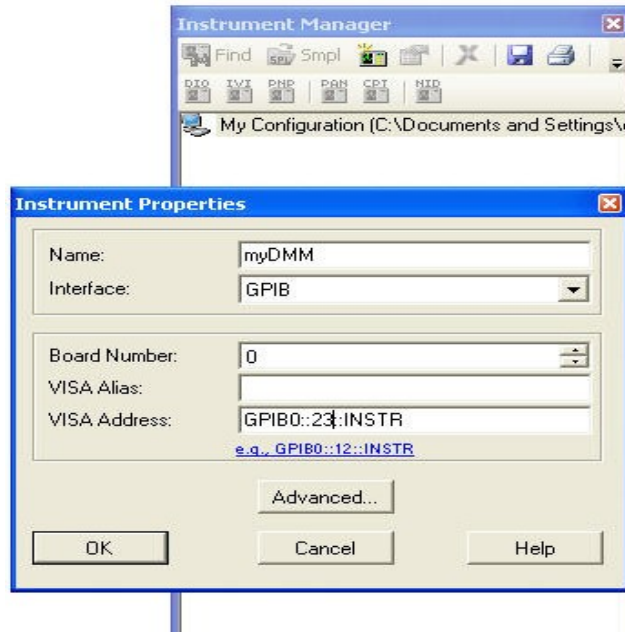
Instrument Manager

Find Smpl

DIO IVI PNP PAN CPT MID

My Configuration (C:\Documents and Settings\

Instrument Properties

Name: myDMM

Interface: GPIB

Board Number: 0

VISA Alias:

VISA Address: GPIB0::23::INSTR

e.g., GPIB0::12::INSTR

Advanced...

OK Cancel Help